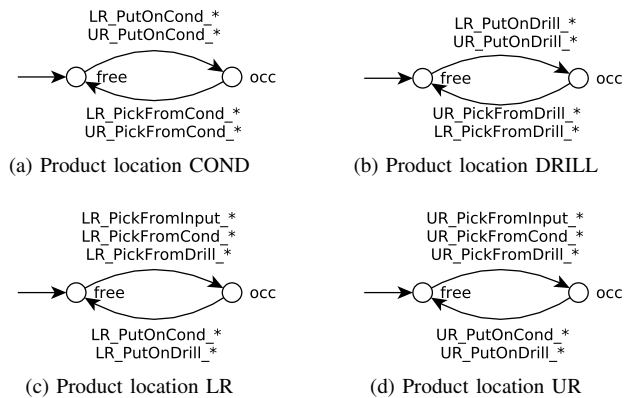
LR_PutOnCond_*
UR_PutOnCond_*

free

occ

LR_PickFromCond_*
UR_PickFromCond_*

(a) Product location COND

LR_PutOnDrill_*
UR_PutOnDrill_*

free

occ

UR_PickFromDrill_*
LR_PickFromDrill_*

(b) Product location DRILL

LR_PickFromInput_*
LR_PickFromCond_*
LR_PickFromDrill_*

free

occ

LR_PutOnCond_*
LR_PutOnDrill_*

(c) Product location LR

UR_PickFromInput_*
UR_PickFromCond_*
UR_PickFromDrill_*

free

occ

UR_PutOnCond_*
UR_PutOnDrill_*

(d) Product location UR